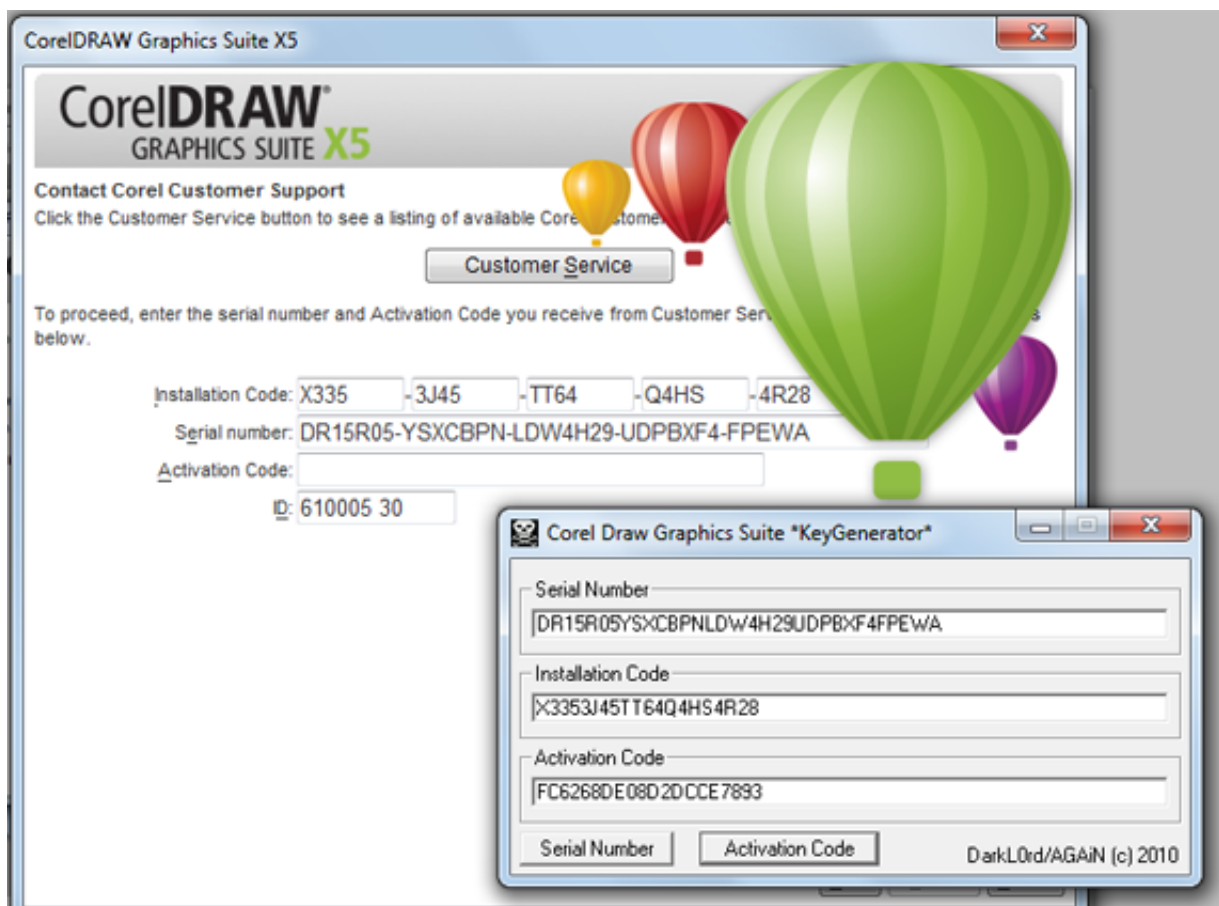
CorelDRAW Graphics Suite X5

CorelDRAW® GRAPHICS SUITE X5

Contact Corel Customer Support
Click the Customer Service button to see a listing of available Core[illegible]stome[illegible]

Customer Service

To proceed, enter the serial number and Activation Code you receive from Customer Serv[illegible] below.

Installation Code: X335 -3J45 -TT64 -Q4HS -4R28

Serial number: DR15R05-YSXCBPN-LDW4H29-UDPBXF4-FPEWA

Activation Code:

ID: 610005 30

Corel Draw Graphics Suite *KeyGenerator*

Serial Number
DR15R05YSXCBPNLDW4H29UDPBXF4FPEWA

Installation Code
X3353J45TT64Q4HS4R28

Activation Code
FC6268DE08D2DCCE7893

Serial Number Activation Code DarkL0rd/AGAiN (c) 2010